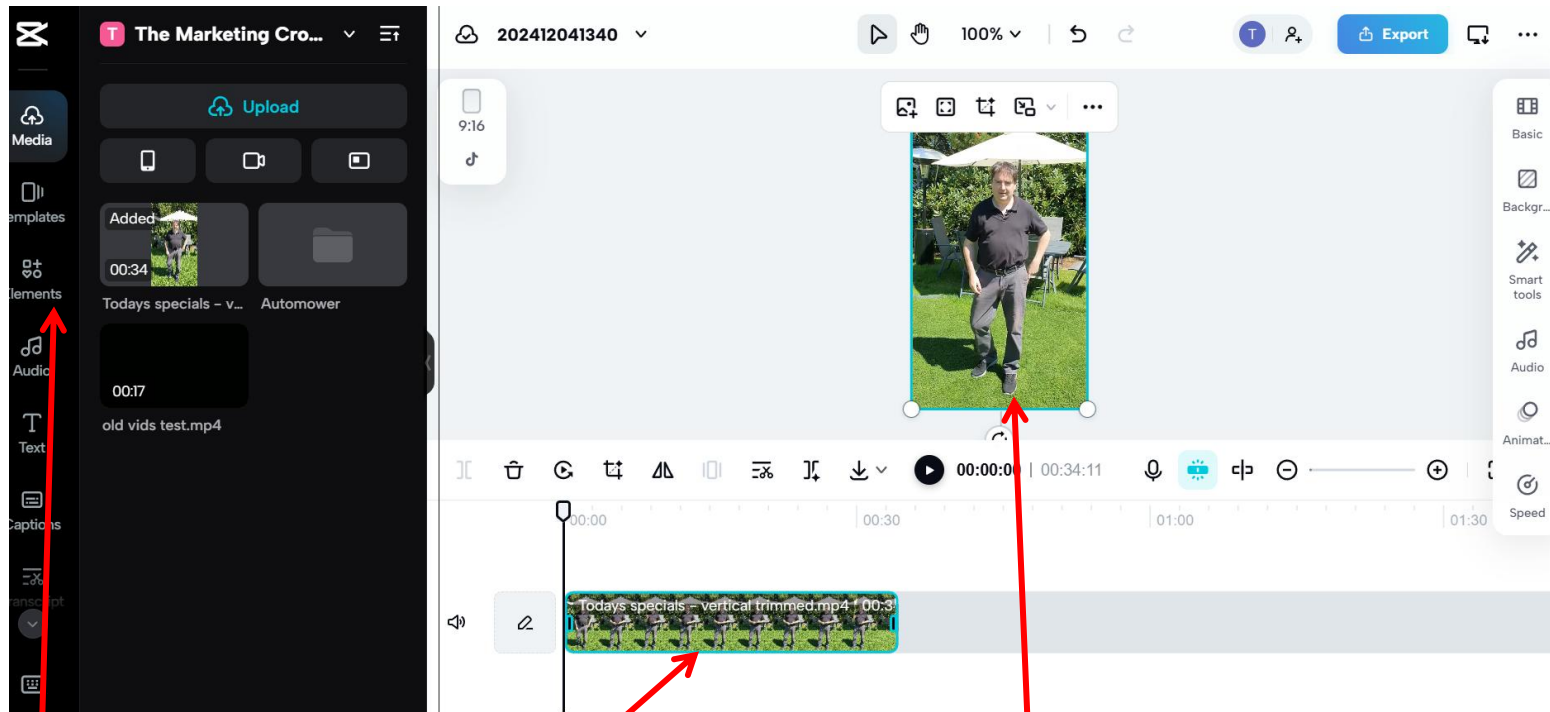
Media
emplates
lements
Audio
Text
Captions
ranscript

T The Marketing Cro...

Upload

Added
00:34
Todays specials – v...
Automower
00:17
old vids test.mp4

202412041340
100%
T
Export

9:16

Basic
Backgr...
Smart tools
Audio
Animat...
Speed

00:00:00 | 00:34:11

00:00
00:30
01:00
01:30

Todays specials – vertical trimmed.mp4 00:3